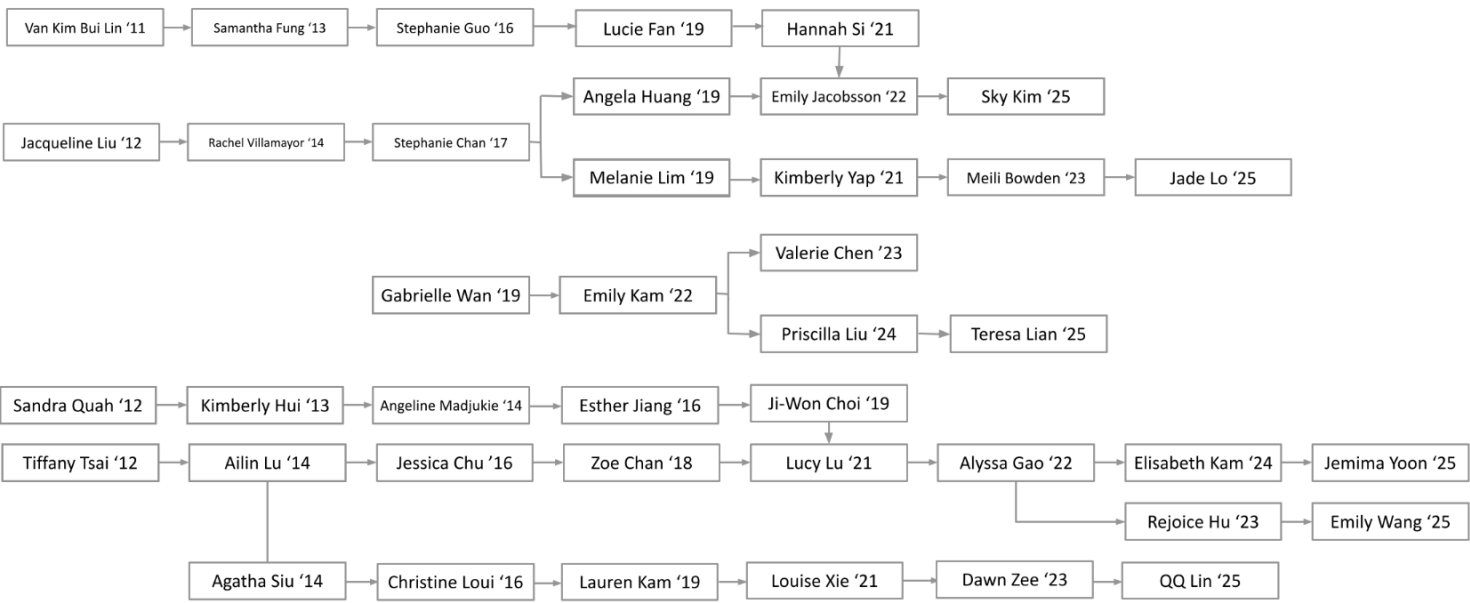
Van Kim Bui Lin '11
Samantha Fung '13
Stephanie Guo '16
Lucie Fan '19
Hannah Si '21

Jacqueline Liu '12
Rachel Villamayor '14
Stephanie Chan '17
Angela Huang '19
Emily Jacobsson '22
Sky Kim '25
Melanie Lim '19
Kimberly Yap '21
Meili Bowden '23
Jade Lo '25

Gabrielle Wan '19
Emily Kam '22
Valerie Chen '23
Priscilla Liu '24
Teresa Lian '25

Sandra Quah '12
Kimberly Hui '13
Angeline Madjukie '14
Esther Jiang '16
Ji-Won Choi '19

Tiffany Tsai '12
Ailin Lu '14
Jessica Chu '16
Zoe Chan '18
Lucy Lu '21
Alyssa Gao '22
Elisabeth Kam '24
Jemima Yoon '25
Rejoice Hu '23
Emily Wang '25

Agatha Siu '14
Christine Loui '16
Lauren Kam '19
Louise Xie '21
Dawn Zee '23
QQ Lin '25